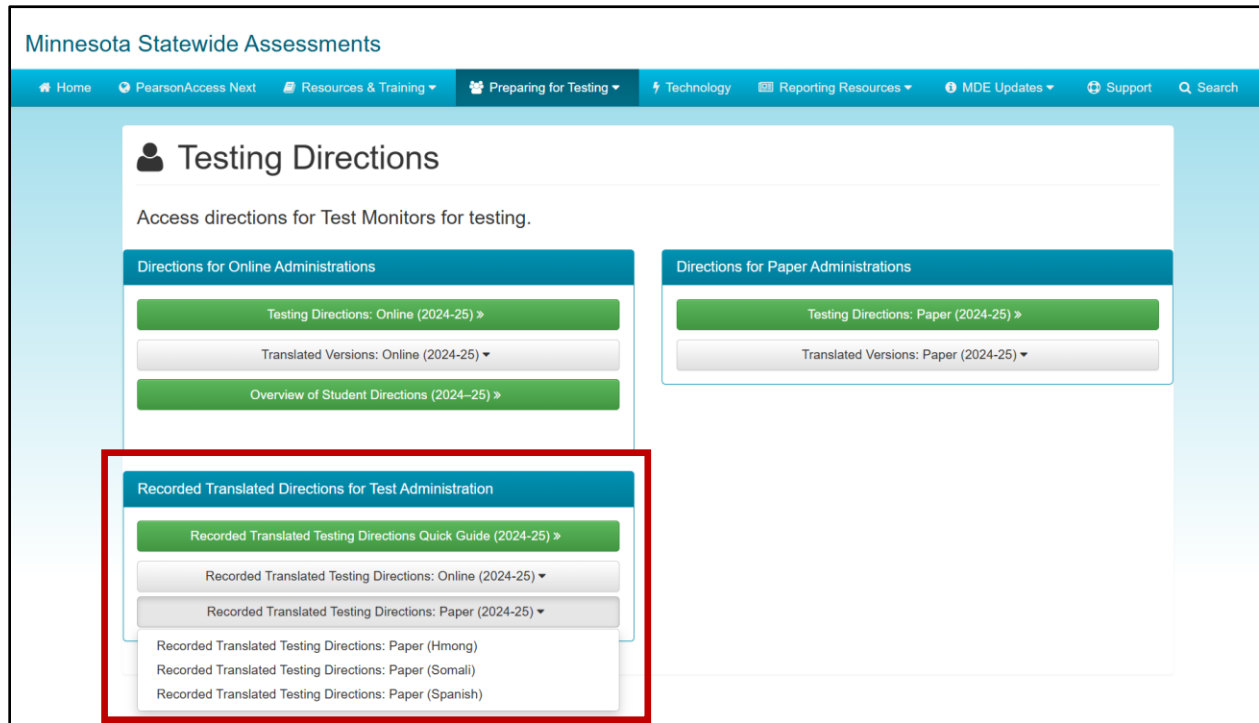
Minnesota Statewide Assessments

Home | PearsonAccess Next | Resources & Training | Preparing for Testing | Technology | Reporting Resources | MDE Updates | Support | Search

Testing Directions

Access directions for Test Monitors for testing.

Directions for Online Administrations

Testing Directions: Online (2024-25) »

Translated Versions: Online (2024-25)

Overview of Student Directions (2024–25) »

Directions for Paper Administrations

Testing Directions: Paper (2024-25) »

Translated Versions: Paper (2024-25)

Recorded Translated Directions for Test Administration

Recorded Translated Testing Directions Quick Guide (2024-25) »

Recorded Translated Testing Directions: Online (2024-25)

Recorded Translated Testing Directions: Paper (2024-25)

Recorded Translated Testing Directions: Paper (Hmong)

Recorded Translated Testing Directions: Paper (Somali)

Recorded Translated Testing Directions: Paper (Spanish)